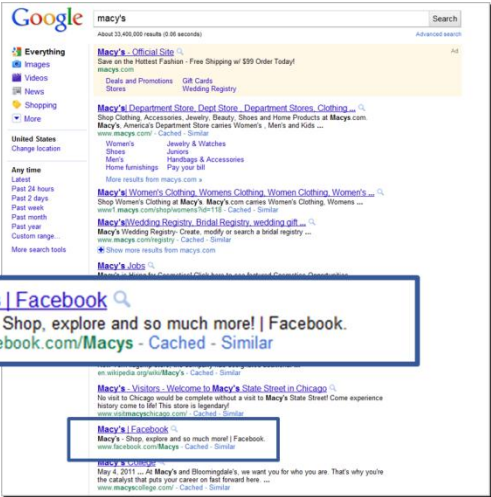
Google

macy's

Search

About 23,400,000 results (0.06 seconds)

Advanced search

Everything
Images
Videos
News
Shopping
More

United States
Change location

Any time
Latest
Past 24 hours
Past 2 days
Past week
Past month
Past year
Custom range...
More search tools

Macy's - Official Site
Ad
Save on the Hottest Fashion - Free Shipping w/ $99 Order Today!
macys.com
Deals and Promotions Gift Cards
Stores Wedding Registry

Macy's | Department Store, Dept Store , Department Stores, Clothing ...
Shop Clothing, Accessories, Jewelry, Beauty, Shoes and Home Products at Macys.com. Macy's, America's Department Store carries Women's , Men's and Kids ...
www.macys.com/ - Cached - Similar
Women's Jewelry & Watches
Shoes Juniors
Men's Handbags & Accessories
Home furnishings Pay your bill
More results from macys.com »

Macy's | Women's Clothing, Womens Clothing, Women's ...
Shop Women's Clothing at Macy's. Macy's.com carries Women's Clothing, Womens Clothing, Women's Clothes, ...
www1.macys.com/shop/womens?id=118 - Cached - Similar

Macy's|Wedding Registry, Bridal Registry, wedding gift ...
Macy's Wedding Registry- Create, modify or search a bridal registry ...
www.macys.com/registry - Cached - Similar
Show more results from macys.com

Macy's Jobs

| Facebook
Shop, explore and so much more! | Facebook.
ebook.com/Macys - Cached - Similar

en.wikipedia.org/wiki/Macy's - Cached - Similar

Macy's - Visitors - Welcome to Macy's State Street in Chicago
No visit to Chicago would be complete without a visit to Macy's State Street! Come experience history come to life! This store is legendary!
www.visitmacyschicago.com/ - Cached - Similar

Macy's | Facebook
Macy's - Shop, explore and so much more! | Facebook.
www.facebook.com/Macys - Cached - Similar

Macy's College
May 4, 2011 ... At Macy's and Bloomingdale's, we want you for who you are. That's why you're the catalyst that puts your career on fast forward here. ...
www.macyscollege.com/ - Cached - Similar